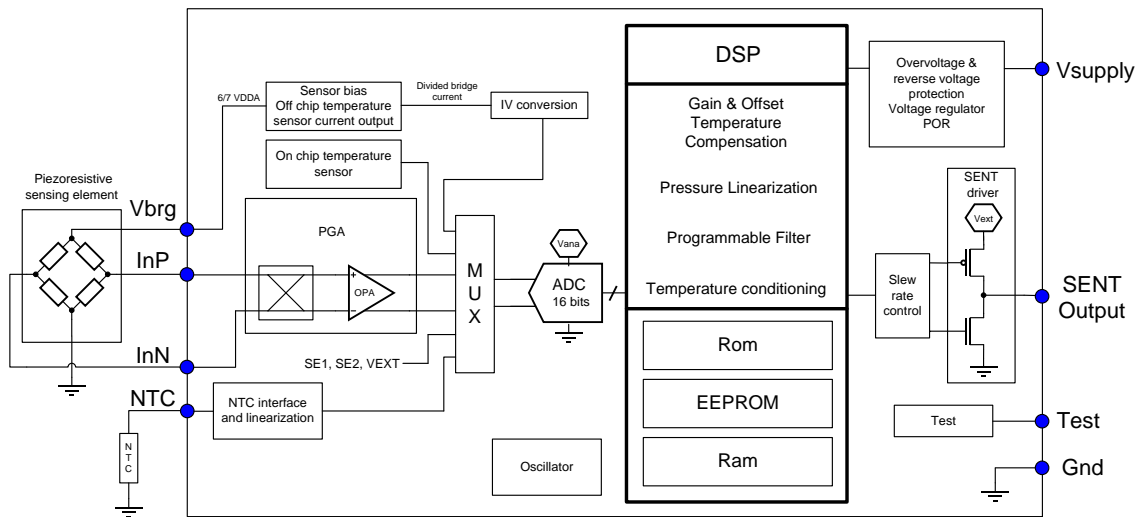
6/7 VDDA

Sensor bias
Off chip temperature sensor current output

Divided bridge current

IV conversion

DSP

Overvoltage & reverse voltage protection
Voltage regulator
POR

Vsupply

Gain & Offset Temperature Compensation

Piezoresistive sensing element

On chip temperature sensor

Pressure Linearization

SENT driver

Vbrg

PGA

Vext

Programmable Filter

Vana

InP

+

OPA

−

M
U
X

ADC
16 bits

Temperature conditioning

Slew rate control

SENT Output

InN

SE1, SE2, VEXT

Rom

NTC

NTC interface and linearization

EEPROM

Test

Test

N
T
C

Oscillator

Ram

Gnd